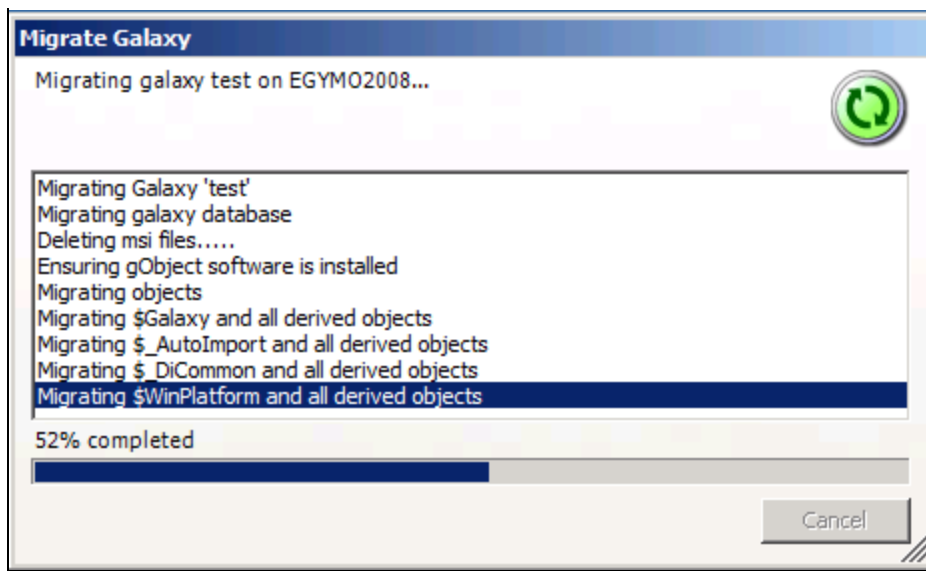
Migrate Galaxy

Migrating galaxy test on EGYMO2008...

Migrating Galaxy 'test'
Migrating galaxy database
Deleting msi files.....
Ensuring gObject software is installed
Migrating objects
Migrating \$Galaxy and all derived objects
Migrating \$_AutoImport and all derived objects
Migrating \$_DiCommon and all derived objects
Migrating \$WinPlatform and all derived objects

52% completed

Cancel